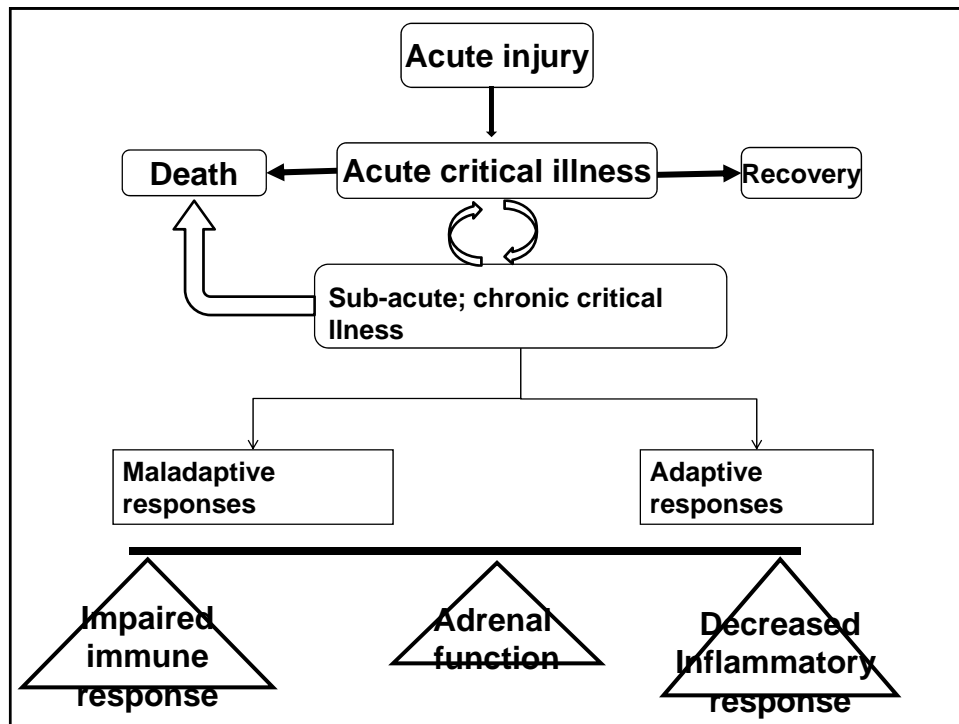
Acute injury

Death

Acute critical illness

Recovery

Sub-acute; chronic critical llness

Maladaptive responses

Adaptive responses

Impaired immune response

Adrenal function

Decreased Inflammatory response